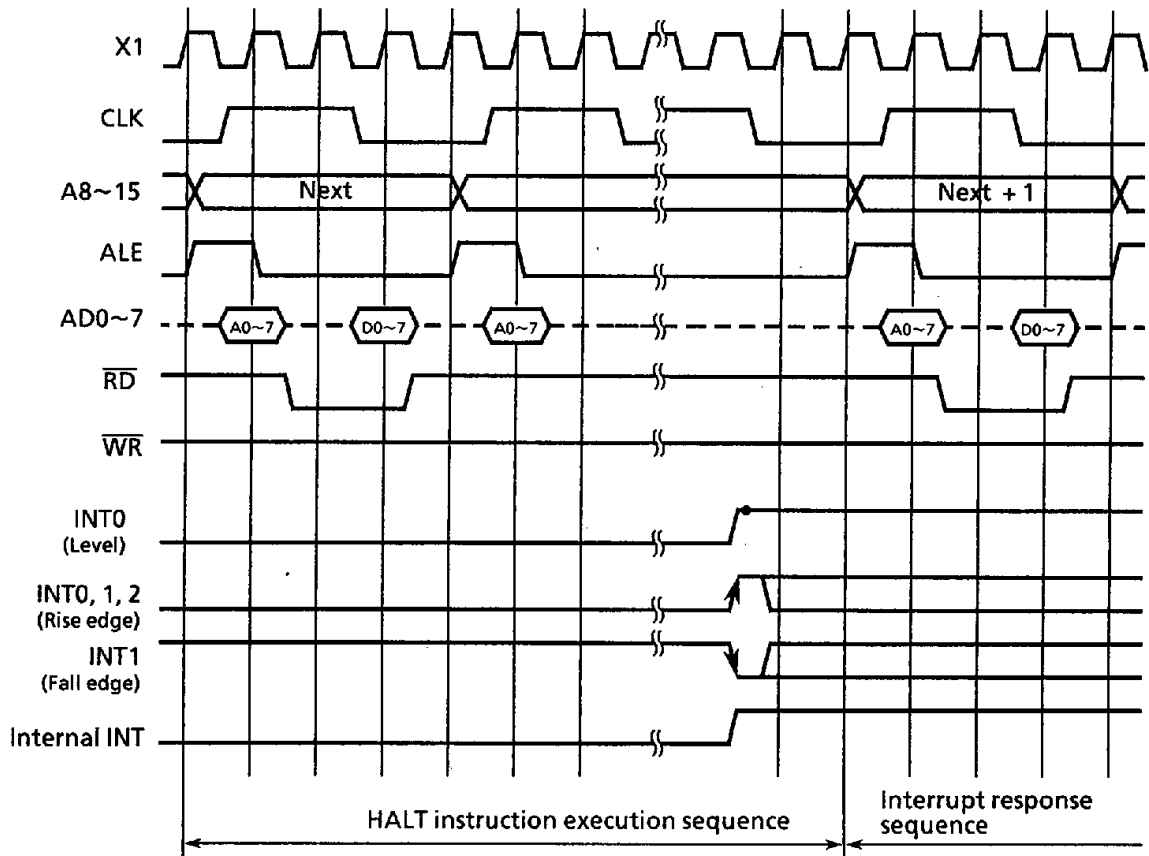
X1
CLK
A8~15
Next
Next + 1
ALE
AD0~7
A0~7
D0~7
A0~7
A0~7
D0~7
$\overline{RD}$
$\overline{WR}$
INT0
(Level)
INT0, 1, 2
(Rise edge)
INT1
(Fall edge)
Internal INT
HALT instruction execution sequence
Interrupt response sequence